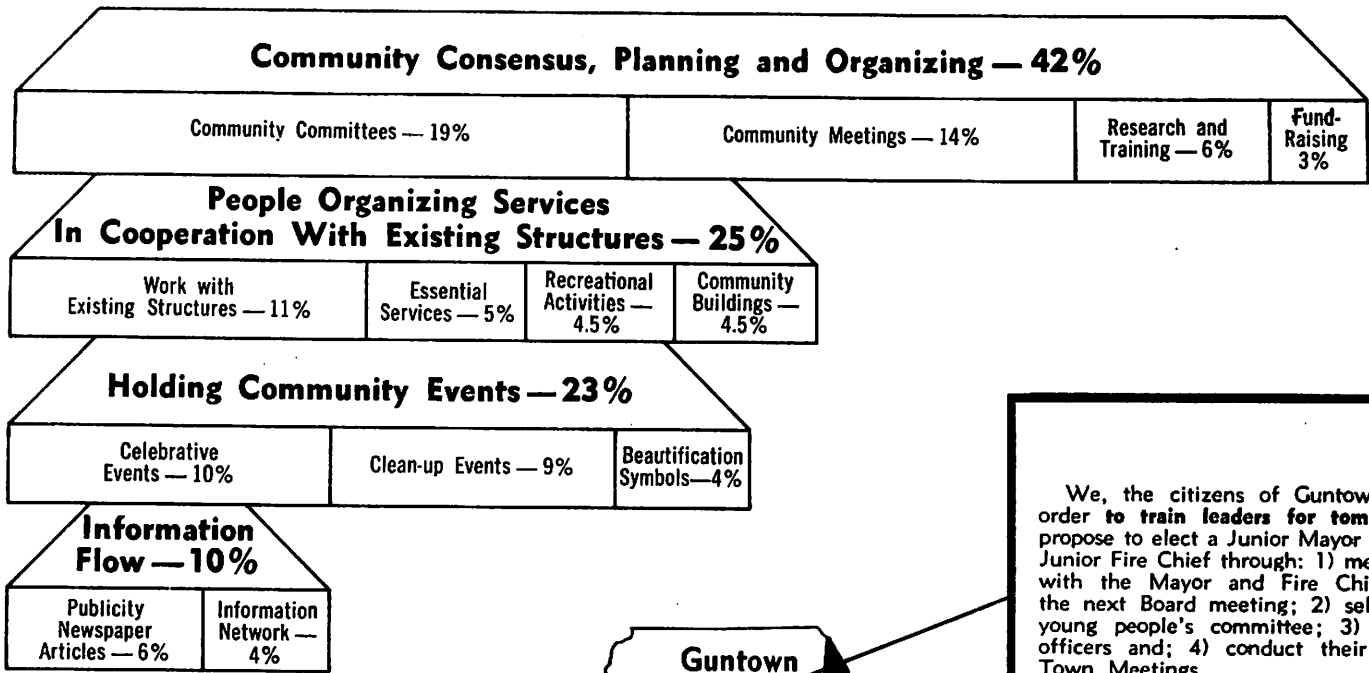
Community Consensus, Planning and Organizing — 42%

Community Committees — 19%

Community Meetings — 14%

Research and Training — 6%

Fund-Raising 3%

People Organizing Services In Cooperation With Existing Structures — 25%

Work with Existing Structures — 11%

Essential Services — 5%

Recreational Activities — 4.5%

Community Buildings — 4.5%

Holding Community Events — 23%

Celebrative Events — 10%

Clean-up Events — 9%

Beautification Symbols—4%

Information Flow — 10%

Publicity Newspaper Articles — 6%

Information Network — 4%

Guntown

We, the citizens of Guntow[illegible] order to train leaders for tom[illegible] propose to elect a Junior Mayor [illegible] Junior Fire Chief through: 1) me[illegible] with the Mayor and Fire Chi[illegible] the next Board meeting; 2) sel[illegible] young people's committee; 3) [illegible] officers and; 4) conduct their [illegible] Town Meetings.